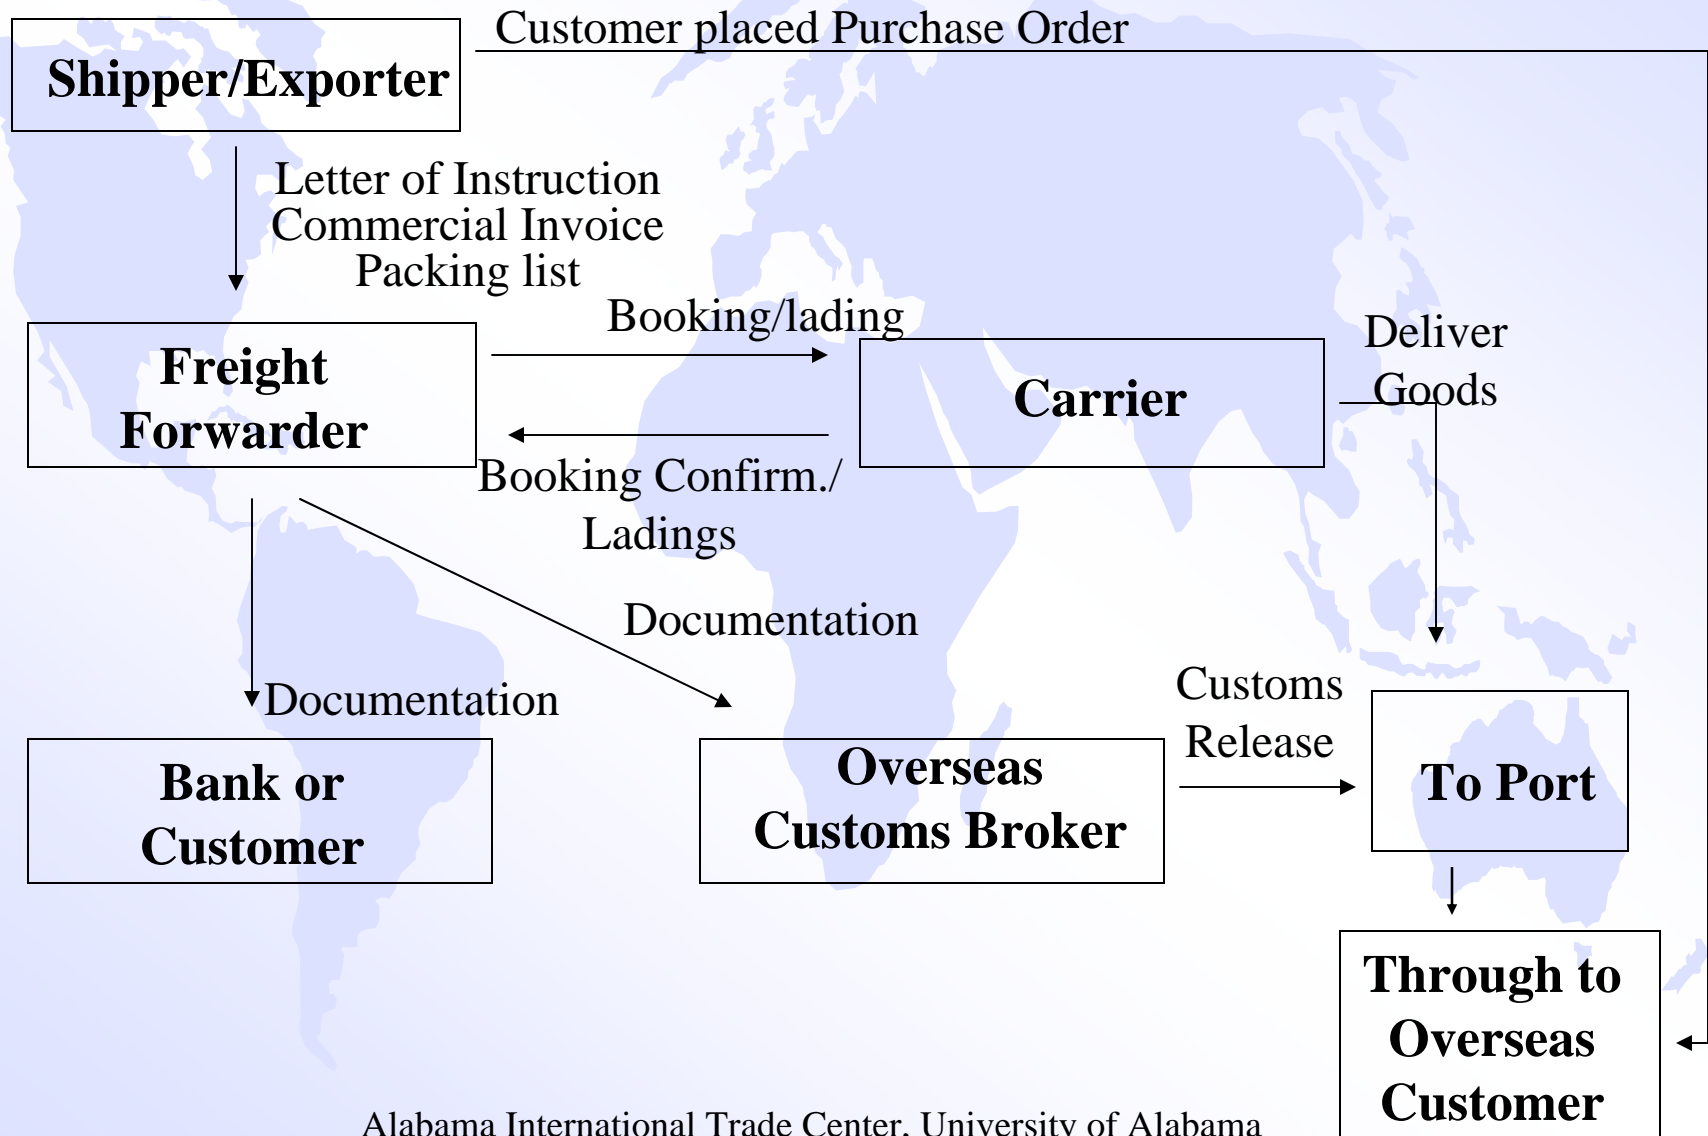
Customer placed Purchase Order

Shipper/Exporter

Letter of Instruction
Commercial Invoice
Packing list

Booking/lading

Freight Forwarder

Carrier

Deliver Goods

Booking Confirm./ Ladings

Documentation

Documentation

Customs Release

Bank or Customer

Overseas Customs Broker

To Port

Through to Overseas Customer

Alabama International Trade Center, University of Alabama